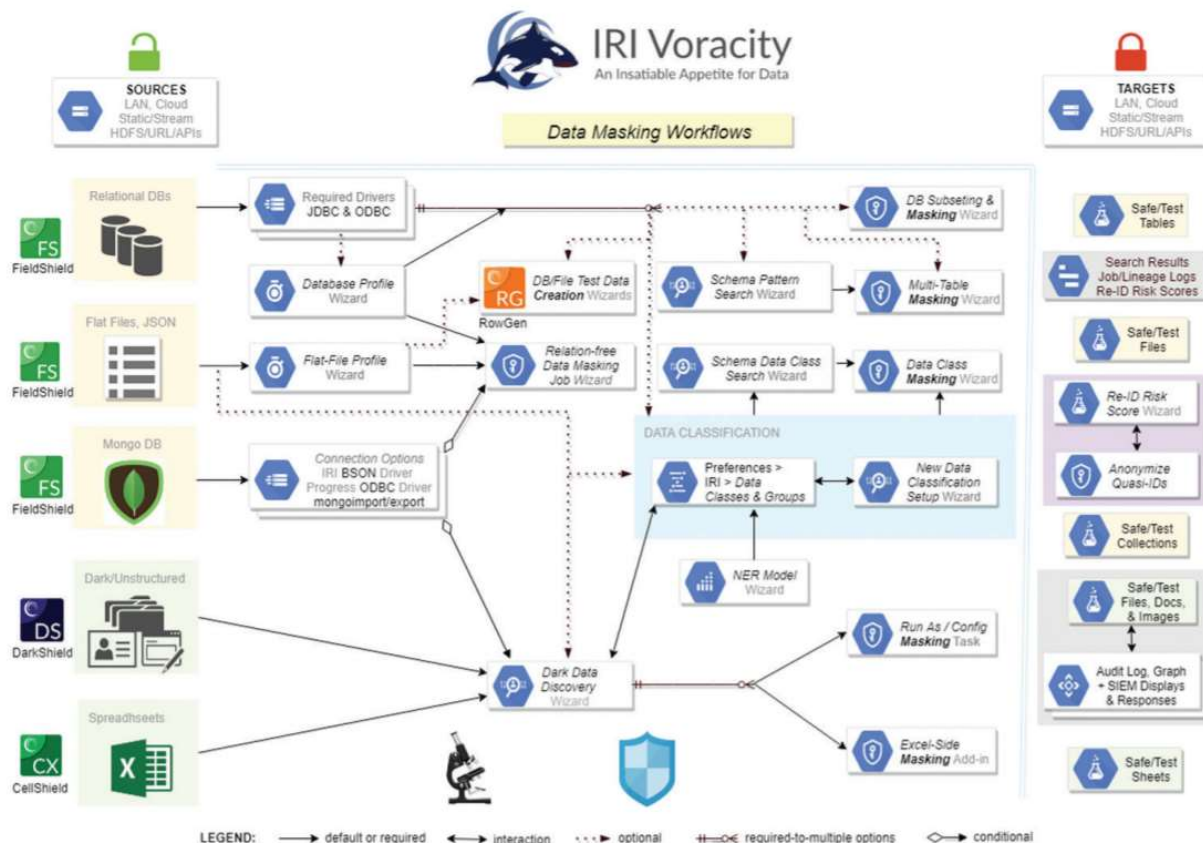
IRI Voracity
An Insatiable Appetite for Data

SOURCES
LAN, Cloud
Static/Stream
HDFS/URL/APIs

TARGETS
LAN, Cloud
Static/Stream
HDFS/URL/APIs

Data Masking Workflows

Relational DBs
FS
FieldShield

Required Drivers
JDBC & ODBC

DB Subsetting & Masking Wizard

Safe/Test Tables

Database Profile Wizard

RG
DB/File Test Data Creation Wizards
RowGen

Schema Pattern Search Wizard

Multi-Table Masking Wizard

Search Results
Job/Lineage Logs
Re-ID Risk Scores

Flat Files, JSON
FS
FieldShield

Flat-File Profile Wizard

Relation-free Data Masking Job Wizard

Schema Data Class Search Wizard

Data Class Masking Wizard

Safe/Test Files

Re-ID Risk Score Wizard

DATA CLASSIFICATION

Mongo DB
FS
FieldShield

Connection Options
IRI BSON Driver
Progress ODBC Driver
mongoimport/export

Preferences > IRI > Data Classes & Groups

New Data Classification Setup Wizard

Anonymize Quasi-IDs

Safe/Test Collections

NER Model Wizard

Dark/Unstructured
DS
DarkShield

Run As / Config Masking Task

Safe/Test Files, Docs, & Images

Dark Data Discovery Wizard

Audit Log, Graph + SIEM Displays & Responses

Spreadsheets
CX
CellShield

Excel-Side Masking Add-in

Safe/Test Sheets

LEGEND: default or required interaction optional required-to-multiple options conditional